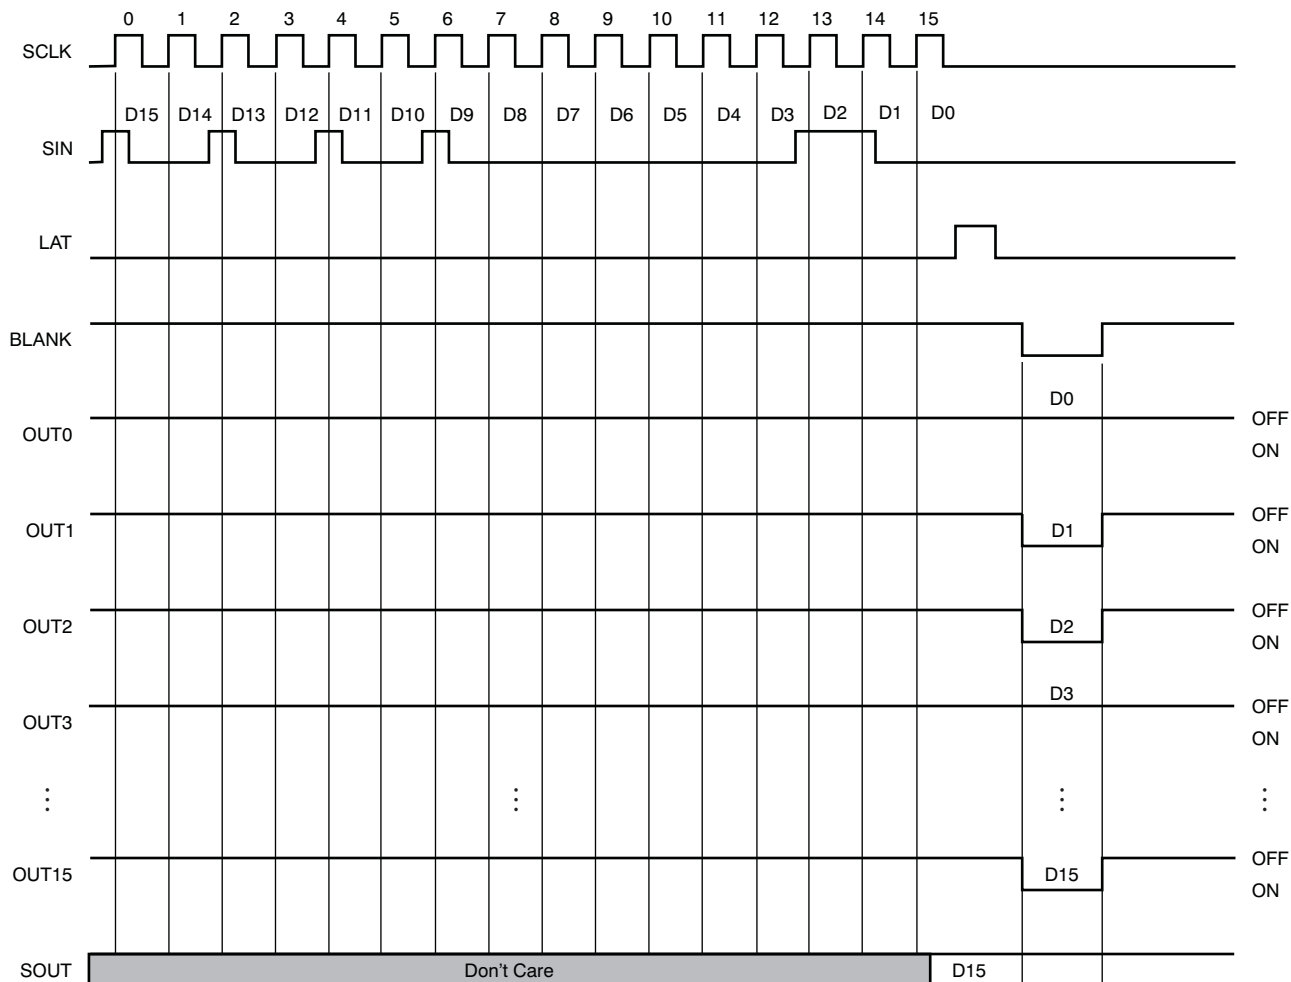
0 1 2 3 4 5 6 7 8 9 10 11 12 13 14 15

SCLK

D15 D14 D13 D12 D11 D10 D9 D8 D7 D6 D5 D4 D3 D2 D1 D0

SIN

LAT

BLANK

D0

OUT0

OFF

ON

OUT1

D1

OFF

ON

OUT2

D2

OFF

ON

D3

OUT3

OFF

ON

⋮ ⋮ ⋮ ⋮

OUT15

D15

OFF

ON

SOUT

Don’t Care

D15